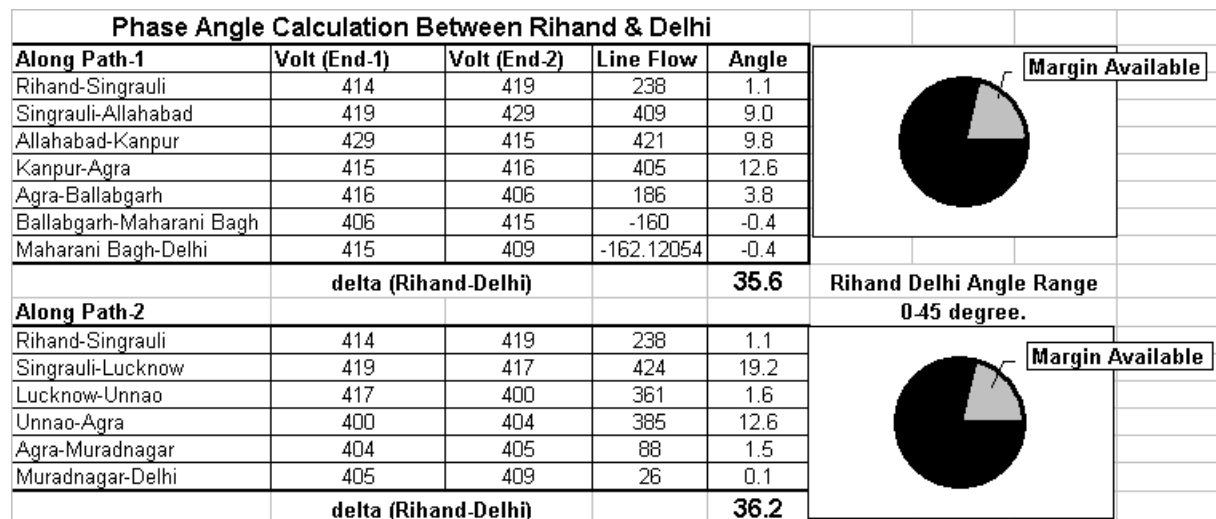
Phase Angle Calculation Between Rihand & Delhi

| Along Path-1 | Volt (End-1) | Volt (End-2) | Line Flow | Angle |
|---|---|---|---|---|
| Rihand-Singrauli | 414 | 419 | 238 | 1.1 |
| Singrauli-Allahabad | 419 | 429 | 409 | 9.0 |
| Allahabad-Kanpur | 429 | 415 | 421 | 9.8 |
| Kanpur-Agra | 415 | 416 | 405 | 12.6 |
| Agra-Ballabgarh | 416 | 406 | 186 | 3.8 |
| Ballabgarh-Maharani Bagh | 406 | 415 | -160 | -0.4 |
| Maharani Bagh-Delhi | 415 | 409 | -162.12054 | -0.4 |
| | delta (Rihand-Delhi) | | | 35.6 |

Margin Available

Rihand Delhi Angle Range
0-45 degree.

| Along Path-2 | | | | |
|---|---|---|---|---|
| Rihand-Singrauli | 414 | 419 | 238 | 1.1 |
| Singrauli-Lucknow | 419 | 417 | 424 | 19.2 |
| Lucknow-Unnao | 417 | 400 | 361 | 1.6 |
| Unnao-Agra | 400 | 404 | 385 | 12.6 |
| Agra-Muradnagar | 404 | 405 | 88 | 1.5 |
| Muradnagar-Delhi | 405 | 409 | 26 | 0.1 |
| | delta (Rihand-Delhi) | | | 36.2 |

Margin Available